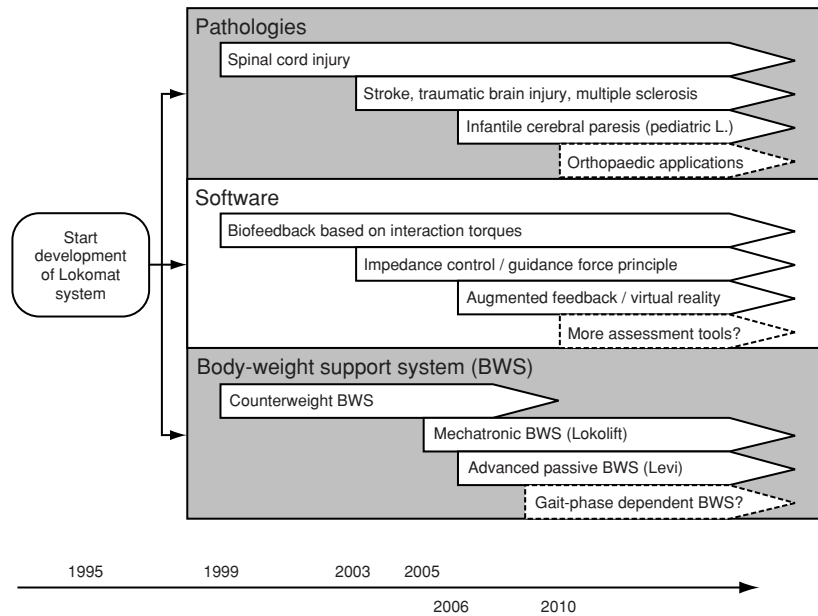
Start development of Lokomat system

Pathologies

Spinal cord injury

Stroke, traumatic brain injury, multiple sclerosis

Infantile cerebral paresis (pediatric L.)

Orthopaedic applications

Software

Biofeedback based on interaction torques

Impedance control / guidance force principle

Augmented feedback / virtual reality

More assessment tools?

Body-weight support system (BWS)

Counterweight BWS

Mechatronic BWS (Lokolift)

Advanced passive BWS (Levi)

Gait-phase dependent BWS?

1995 1999 2003 2005

2006 2010